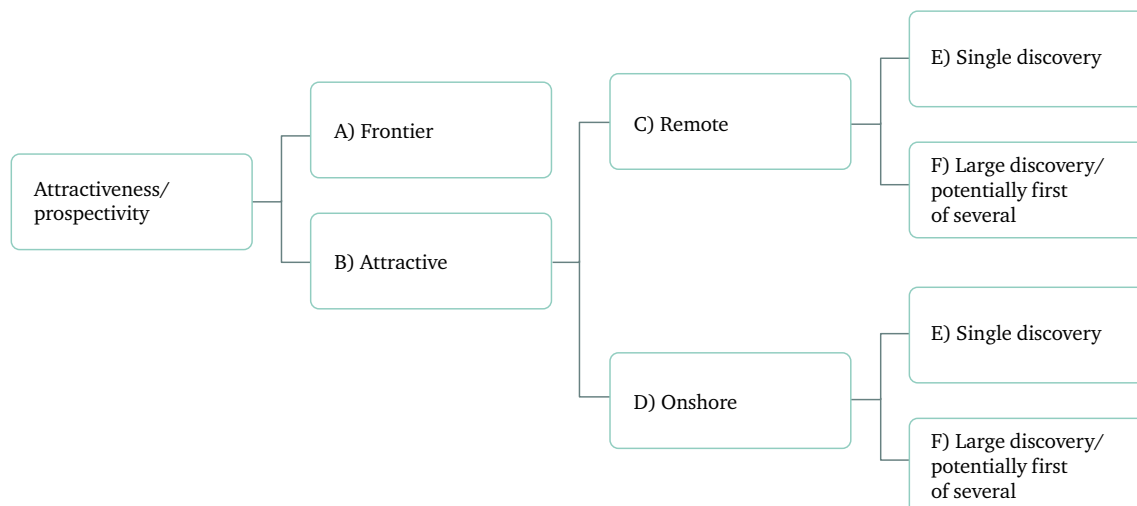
Attractiveness/ prospectivity

A) Frontier

B) Attractive

C) Remote

D) Onshore

E) Single discovery

F) Large discovery/ potentially first of several

E) Single discovery

F) Large discovery/ potentially first of several